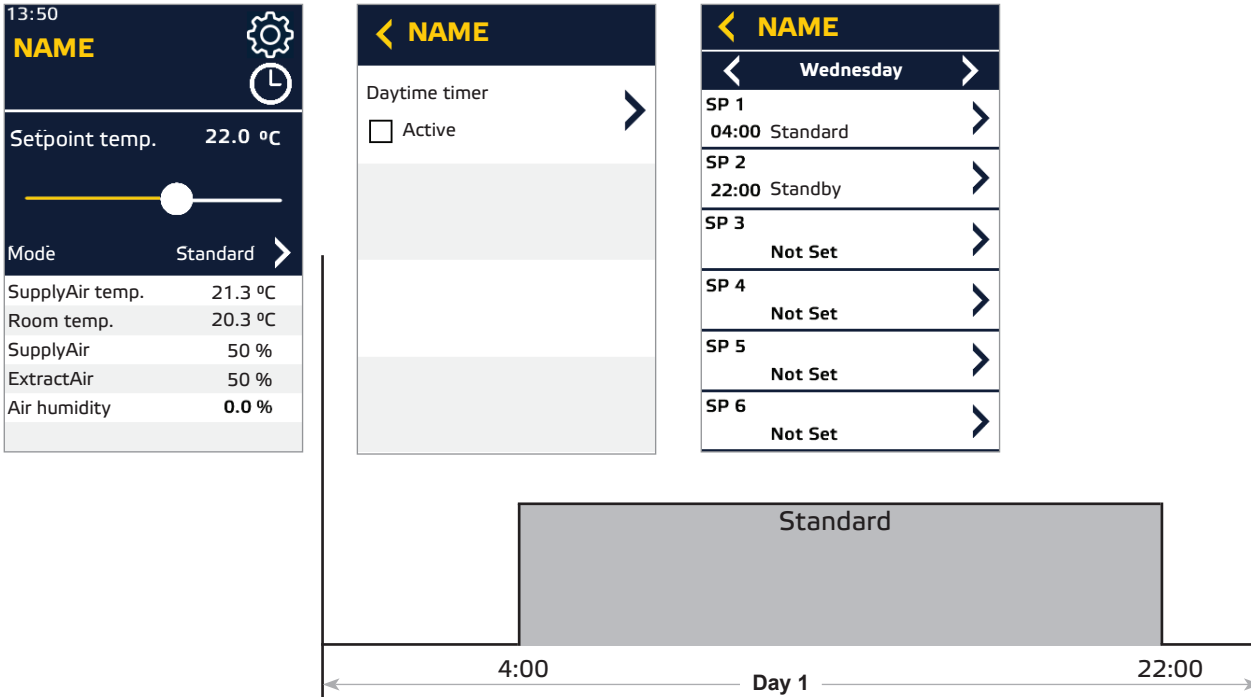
13:50
NAME

Setpoint temp. 22.0 ºC

Mode Standard

| | |
|---|---|
| SupplyAir temp. | 21.3 ºC |
| Room temp. | 20.3 ºC |
| SupplyAir | 50 % |
| ExtractAir | 50 % |
| Air humidity | 0.0 % |

NAME

Daytime timer

Active

NAME

Wednesday

SP 1
04:00 Standard

SP 2
22:00 Standby

SP 3
Not Set

SP 4
Not Set

SP 5
Not Set

SP 6
Not Set

Standard

4:00

22:00

Day 1